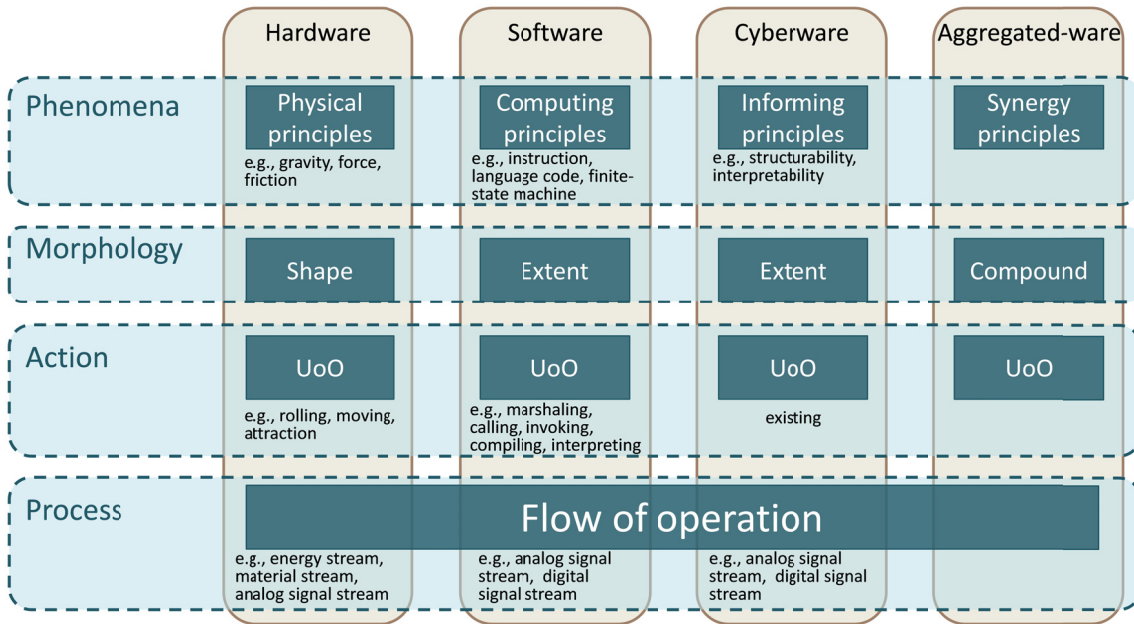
Hardware
Software
Cyberware
Aggregated-ware

Phenomena
Physical principles
e.g., gravity, force, friction
Computing principles
e.g., instruction, language code, finite-state machine
Informing principles
e.g., structurability, interpretability
Synergy principles

Morphology
Shape
Extent
Extent
Compound

Action
UoO
e.g., rolling, moving, attraction
UoO
e.g., marshaling, calling, invoking, compiling, interpreting
UoO
existing
UoO

Process
Flow of operation
e.g., energy stream, material stream, analog signal stream
e.g., analog signal stream, digital signal stream
e.g., analog signal stream, digital signal stream